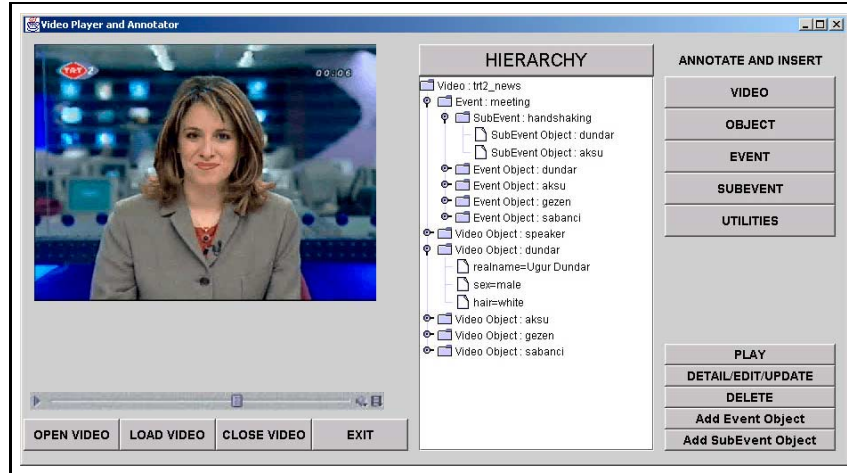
Video Player and Annotator

TRT2 00:06

HIERARCHY

Video : trt2_news
Event : meeting
SubEvent : handshaking
SubEvent Object : dundar
SubEvent Object : aksu
Event Object : dundar
Event Object : aksu
Event Object : gezen
Event Object : sabanci
Video Object : speaker
Video Object : dundar
realname=Ugur Dundar
sex=male
hair=white
Video Object : aksu
Video Object : gezen
Video Object : sabanci

ANNOTATE AND INSERT

VIDEO

OBJECT

EVENT

SUBEVENT

UTILITIES

PLAY

DETAIL/EDIT/UPDATE

DELETE

Add Event Object

Add SubEvent Object

OPEN VIDEO

LOAD VIDEO

CLOSE VIDEO

EXIT